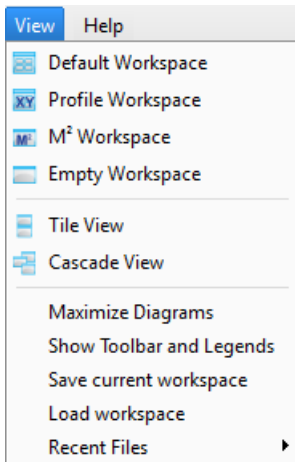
View Help

XY

M²

Default Workspace
Profile Workspace
M² Workspace
Empty Workspace

Tile View
Cascade View

Maximize Diagrams
Show Toolbar and Legends
Save current workspace
Load workspace
Recent Files